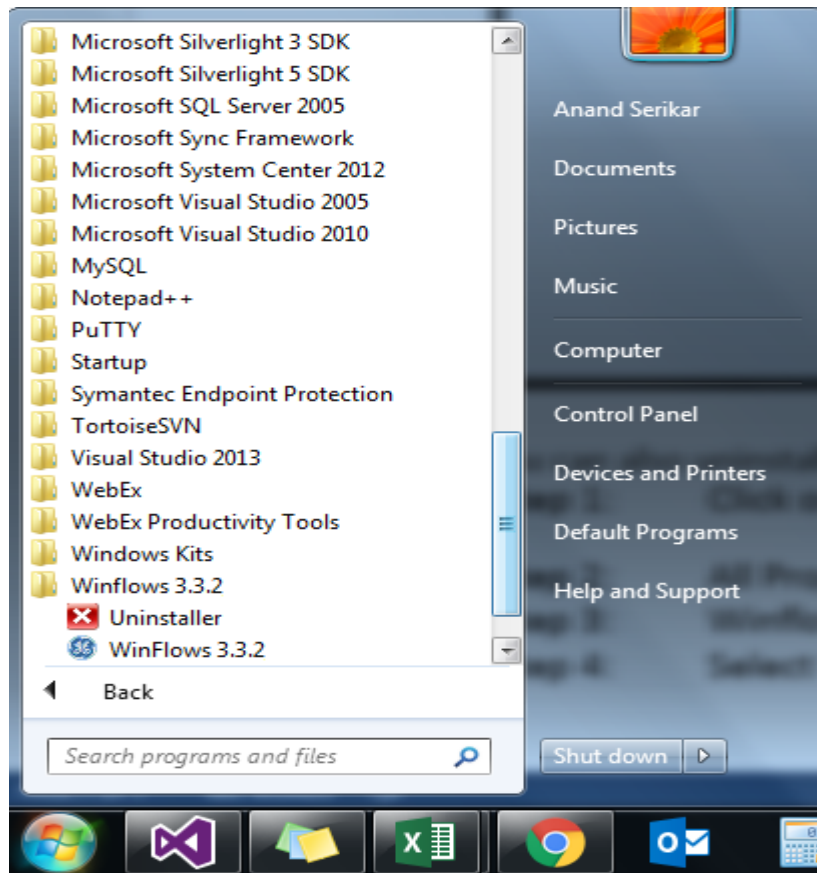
Microsoft Silverlight 3 SDK
Microsoft Silverlight 5 SDK
Microsoft SQL Server 2005
Microsoft Sync Framework
Microsoft System Center 2012
Microsoft Visual Studio 2005
Microsoft Visual Studio 2010
MySQL
Notepad++
PuTTY
Startup
Symantec Endpoint Protection
TortoiseSVN
Visual Studio 2013
WebEx
WebEx Productivity Tools
Windows Kits
Winflows 3.3.2
Uninstaller
WinFlows 3.3.2

Back

Search programs and files

Anand Serikar
Documents
Pictures
Music
Computer
Control Panel
Devices and Printers
Default Programs
Help and Support

Shut down